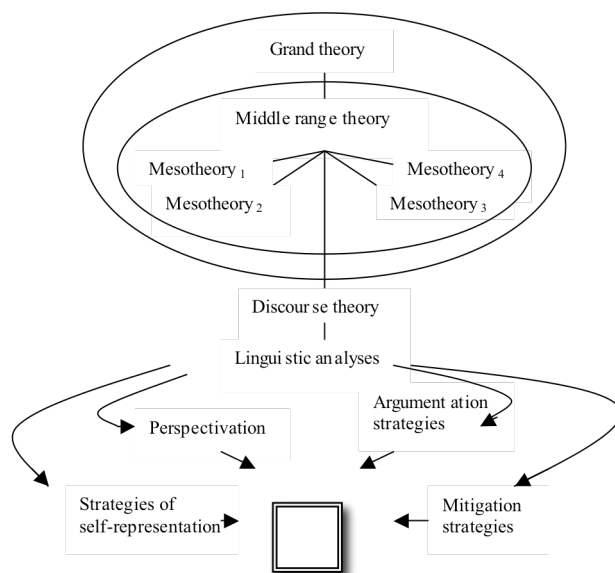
Grand theory

Middle range theory

Mesotheory $_1$

Mesotheory $_2$

Mesotheory $_4$

Mesotheory $_3$

Discourse theory

Linguistic analyses

Perspectivation

Argumentation strategies

Strategies of self-representation

Mitigation strategies